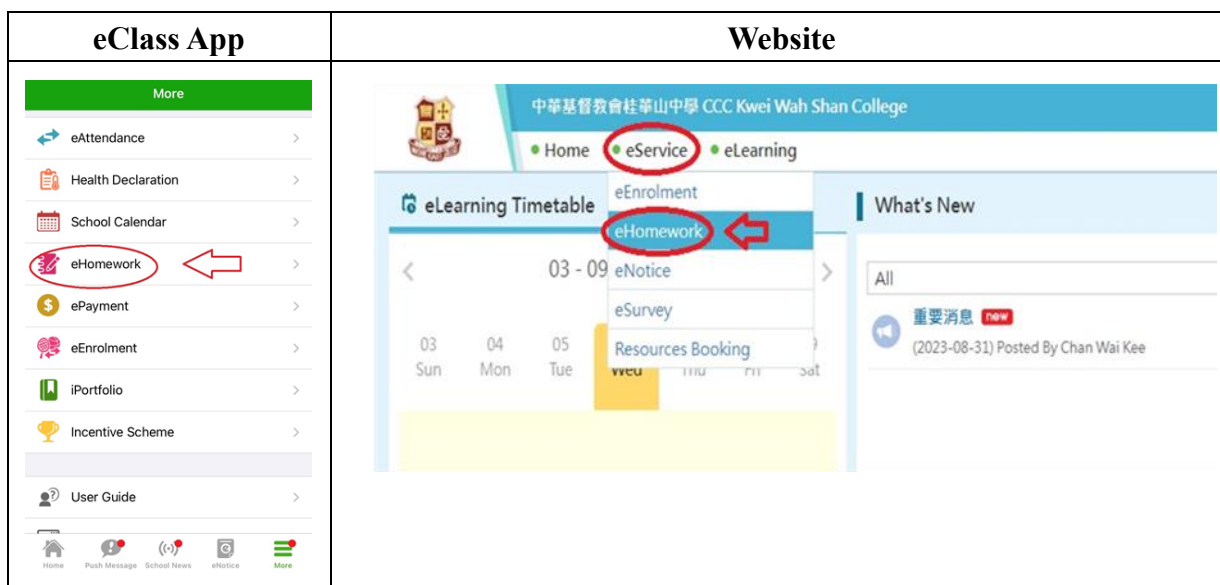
| eClass App | Website |
|---|---|
| More<br>eAttendance<br>Health Declaration<br>School Calendar<br>eHomework<br>ePayment<br>eEnrolment<br>iPortfolio<br>Incentive Scheme<br>User Guide<br>Home Push Message School News eNotice More | 中華基督教會桂華山中學 CCC Kwei Wah Shan College<br>• Home • eService • eLearning<br>eEnrolment<br>eHomework<br>eNotice<br>eSurvey<br>Resources Booking<br>eLearning Timetable<br>03 - 09<br>03 Sun 04 Mon 05 Tue Wed Thu Fri Sat<br>What's New<br>All<br>重要消息 new<br>(2023-08-31) Posted By Chan Wai Kee |